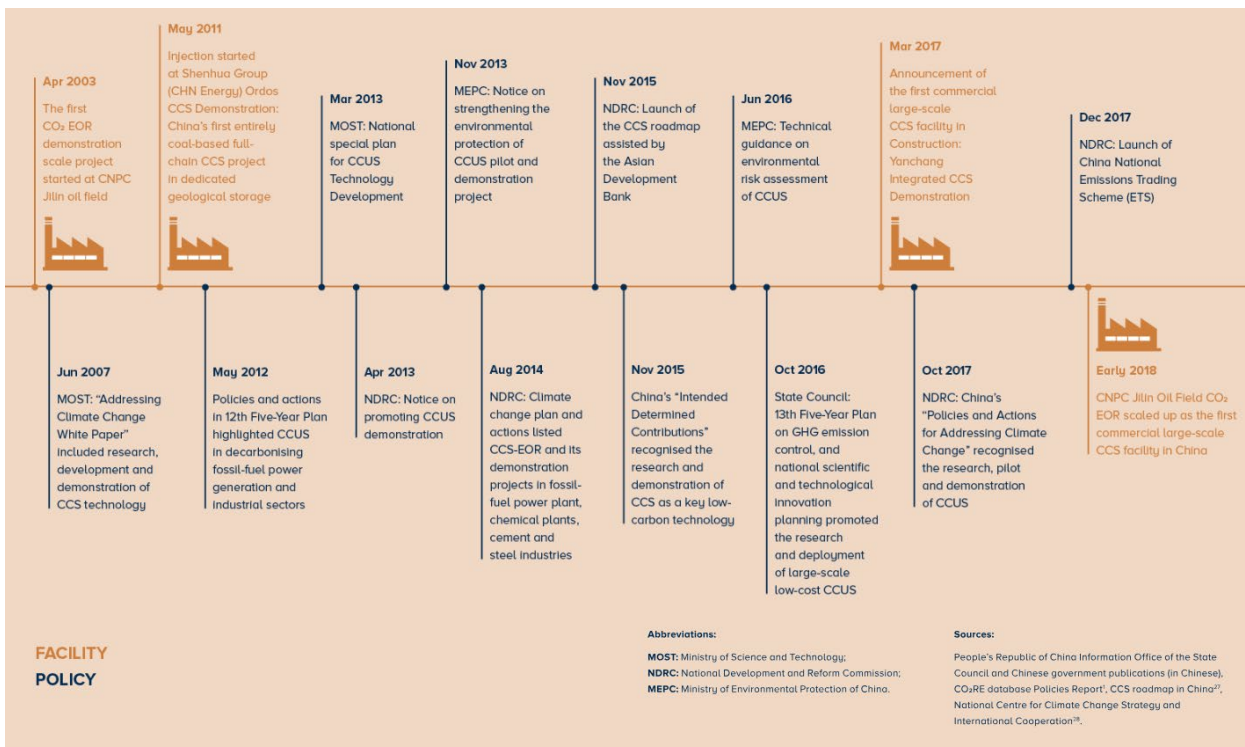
Apr 2003
The first $CO_2$ EOR demonstration scale project started at CNPC Jilin oil field

May 2011
Injection started at Shenhua Group (CHN Energy) Ordos CCS Demonstration: China's first entirely coal-based full-chain CCS project in dedicated geological storage

Mar 2013
MOST: National special plan for CCUS Technology Development

Nov 2013
MEPC: Notice on strengthening the environmental protection of CCUS pilot and demonstration project

Nov 2015
NDRC: Launch of the CCS roadmap assisted by the Asian Development Bank

Jun 2016
MEPC: Technical guidance on environmental risk assessment of CCUS

Mar 2017
Announcement of the first commercial large-scale CCS facility in Construction: Yanchang Integrated CCS Demonstration

Dec 2017
NDRC: Launch of China National Emissions Trading Scheme (ETS)

Jun 2007
MOST: "Addressing Climate Change White Paper" included research, development and demonstration of CCS technology

May 2012
Policies and actions in 12th Five-Year Plan highlighted CCUS in decarbonising fossil-fuel power generation and industrial sectors

Apr 2013
NDRC: Notice on promoting CCUS demonstration

Aug 2014
NDRC: Climate change plan and actions listed CCS-EOR and its demonstration projects in fossil-fuel power plant, chemical plants, cement and steel industries

Nov 2015
China's "Intended Determined Contributions" recognised the research and demonstration of CCS as a key low-carbon technology

Oct 2016
State Council: 13th Five-Year Plan on GHG emission control, and national scientific and technological innovation planning promoted the research and deployment of large-scale low-cost CCUS

Oct 2017
NDRC: China's "Policies and Actions for Addressing Climate Change" recognised the research, pilot and demonstration of CCUS

Early 2018
CNPC Jilin Oil Field $CO_2$ EOR scaled up as the first commercial large-scale CCS facility in China

FACILITY
POLICY

Abbreviations:
MOST: Ministry of Science and Technology;
NDRC: National Development and Reform Commission;
MEPC: Ministry of Environmental Protection of China.

Sources:
People's Republic of China Information Office of the State Council and Chinese government publications (in Chinese), $CO_2$RE database Policies Report$^1$, CCS roadmap in China$^{27}$, National Centre for Climate Change Strategy and International Cooperation$^{28}$.